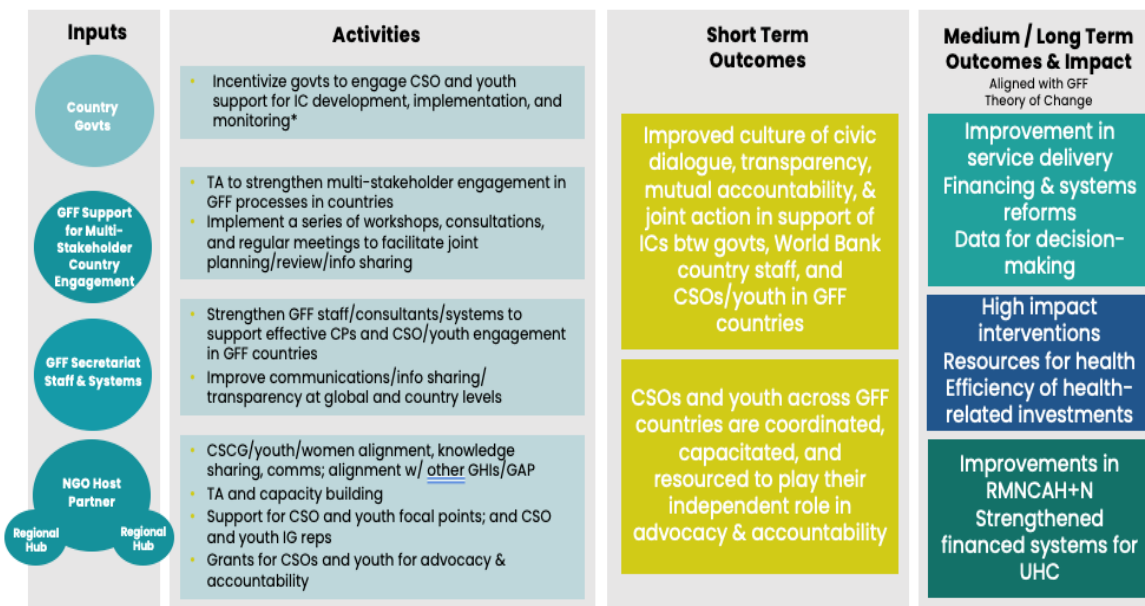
Inputs

Country Govts

GFF Support for Multi-Stakeholder Country Engagement

GFF Secretariat Staff & Systems

NGO Host Partner

Regional Hub

Regional Hub

Activities

• Incentivize govts to engage CSO and youth support for IC development, implementation, and monitoring*

• TA to strengthen multi-stakeholder engagement in GFF processes in countries
• Implement a series of workshops, consultations, and regular meetings to facilitate joint planning/review/info sharing

• Strengthen GFF staff/consultants/systems to support effective CPs and CSO/youth engagement in GFF countries
• Improve communications/info sharing/ transparency at global and country levels

• CSCG/youth/women alignment, knowledge sharing, comms; alignment w/ other GHIs/GAP
• TA and capacity building
• Support for CSO and youth focal points; and CSO and youth IG reps
• Grants for CSOs and youth for advocacy & accountability

Short Term Outcomes

Improved culture of civic dialogue, transparency, mutual accountability, & joint action in support of ICs btw govts, World Bank country staff, and CSOs/youth in GFF countries

CSOs and youth across GFF countries are coordinated, capacitated, and resourced to play their independent role in advocacy & accountability

Medium / Long Term Outcomes & Impact
Aligned with GFF Theory of Change

Improvement in service delivery
Financing & systems reforms
Data for decision-making

High impact interventions
Resources for health
Efficiency of health-related investments

Improvements in RMNCAH+N
Strengthened financed systems for UHC